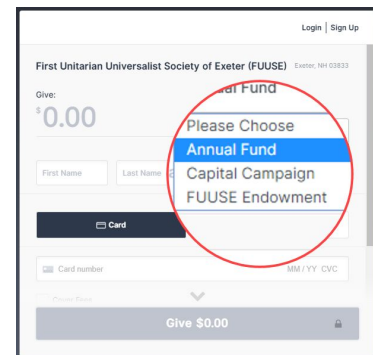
Login | Sign Up

First Unitarian Universalist Society of Exeter (FUUSE) Exeter, NH 03833

Give:

$0.00

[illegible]al Fund

Please Choose
Annual Fund
Capital Campaign
FUUSE Endowment

First Name
Last Name

Card

Card number
MM / YY CVC

Give $0.00